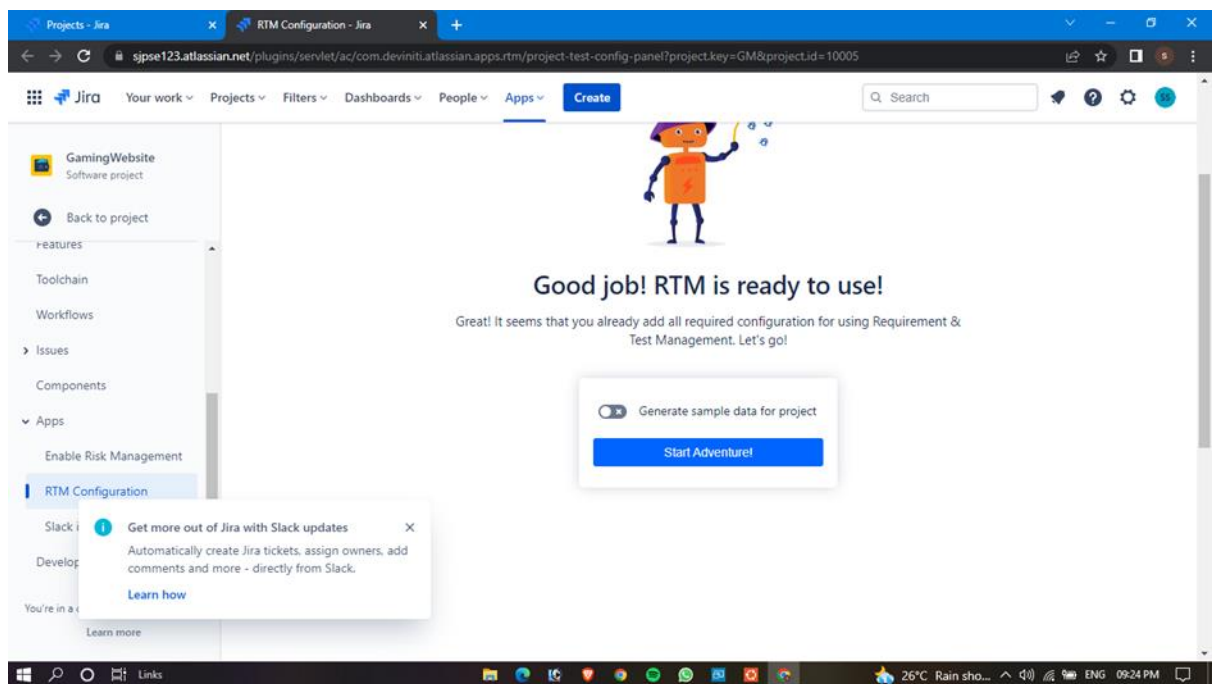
Projects - Jira
RTM Configuration - Jira
sjpse123.atlassian.net/plugins/servlet/ac/com.deviniti.atlassian.apps.rtm/project-test-config-panel?project.key=GM&project.id=10005

Jira Your work Projects Filters Dashboards People Apps Create
Search

GamingWebsite
Software project

Back to project
Features
Toolchain
Workflows
Issues
Components
Apps
Enable Risk Management
RTM Configuration
Slack i
Develop
You're in a
Learn more

Good job! RTM is ready to use!

Great! It seems that you already add all required configuration for using Requirement & Test Management. Let's go!

Generate sample data for project

Start Adventure!

Get more out of Jira with Slack updates
Automatically create Jira tickets, assign owners, add comments and more - directly from Slack.
Learn how

Links
26°C Rain sho... ENG 09:24 PM